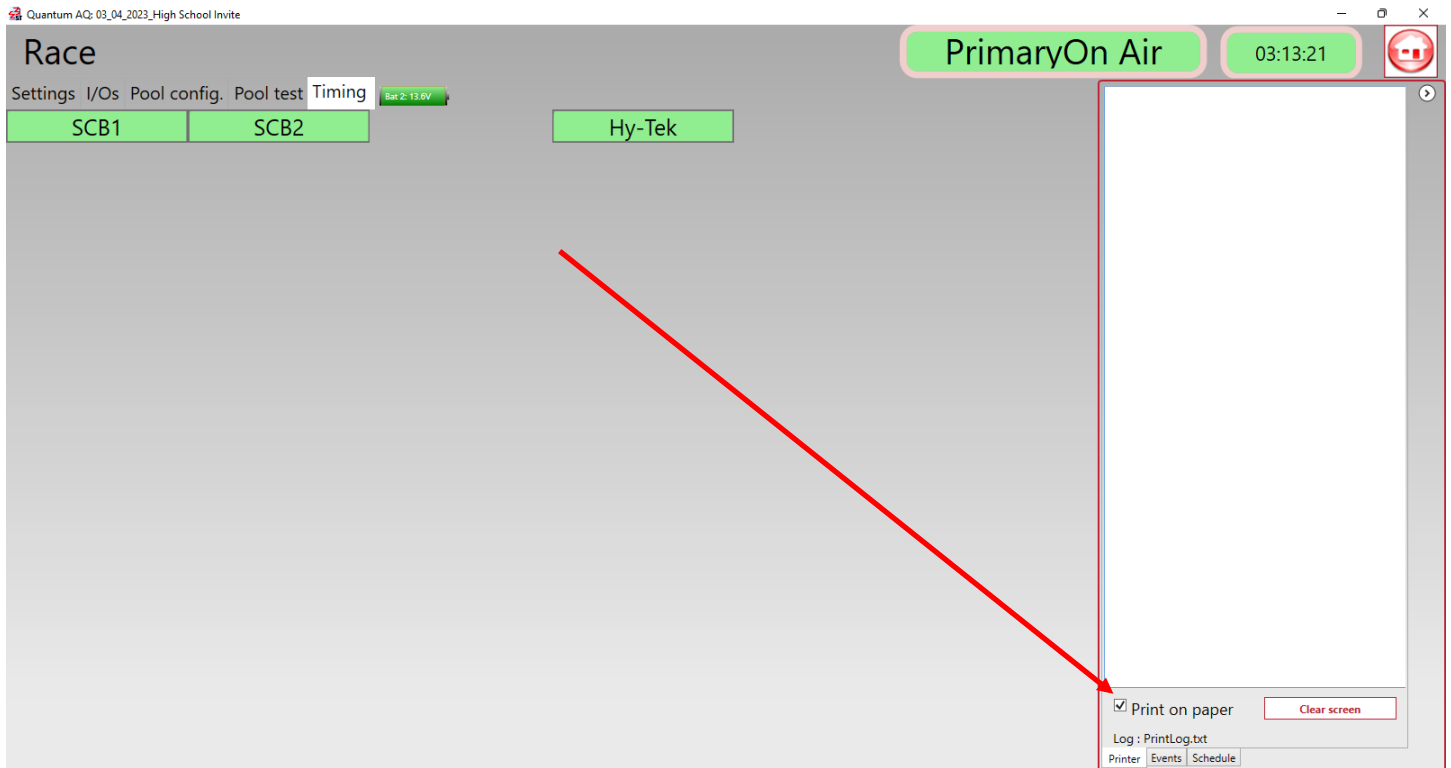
Quantum AQ: 03_04_2023_High School Invite

Race

PrimaryOn Air

03:13:21

Settings I/Os Pool config. Pool test Timing

Bat 2: 13.6V

SCB1

SCB2

Hy-Tek

☑ Print on paper

Clear screen

Log : PrintLog.txt

Printer Events Schedule